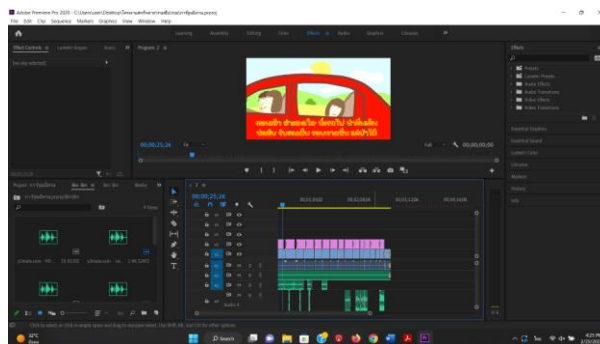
Adobe Premiere Pro 2020 - C:\Users\user\Desktop\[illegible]

File Edit Clip Sequence Markers Graphics View Window Help

Learning Assembly Editing Color Effects Audio Graphics Libraries

Effect Controls Lumetri Scopes Source Audio Clip Mixer

Program: 2

(no clip selected)

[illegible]

00;00;25;26 Fit Full 00;00;00;00

Project: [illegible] Bin: Bin Bin: Bin Media

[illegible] 4 items

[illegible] 00:31:02 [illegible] 1:46:13402

2

00;00;25;26

00;00 00;02;16;02 00;02;18;04 00;02;20;06 00;02;22;08

Audio 4

Effects

Presets
Lumetri Presets
Audio Effects
Audio Transitions
Video Effects
Video Transitions

Essential Graphics
Essential Sound
Lumetri Color
Libraries
Markers
History
Info

Click to select, or click in empty space and drag to marquee select. Use Shift, Alt, and Ctrl for other options.

32°C

Search

4:25 PM
2/25/2022